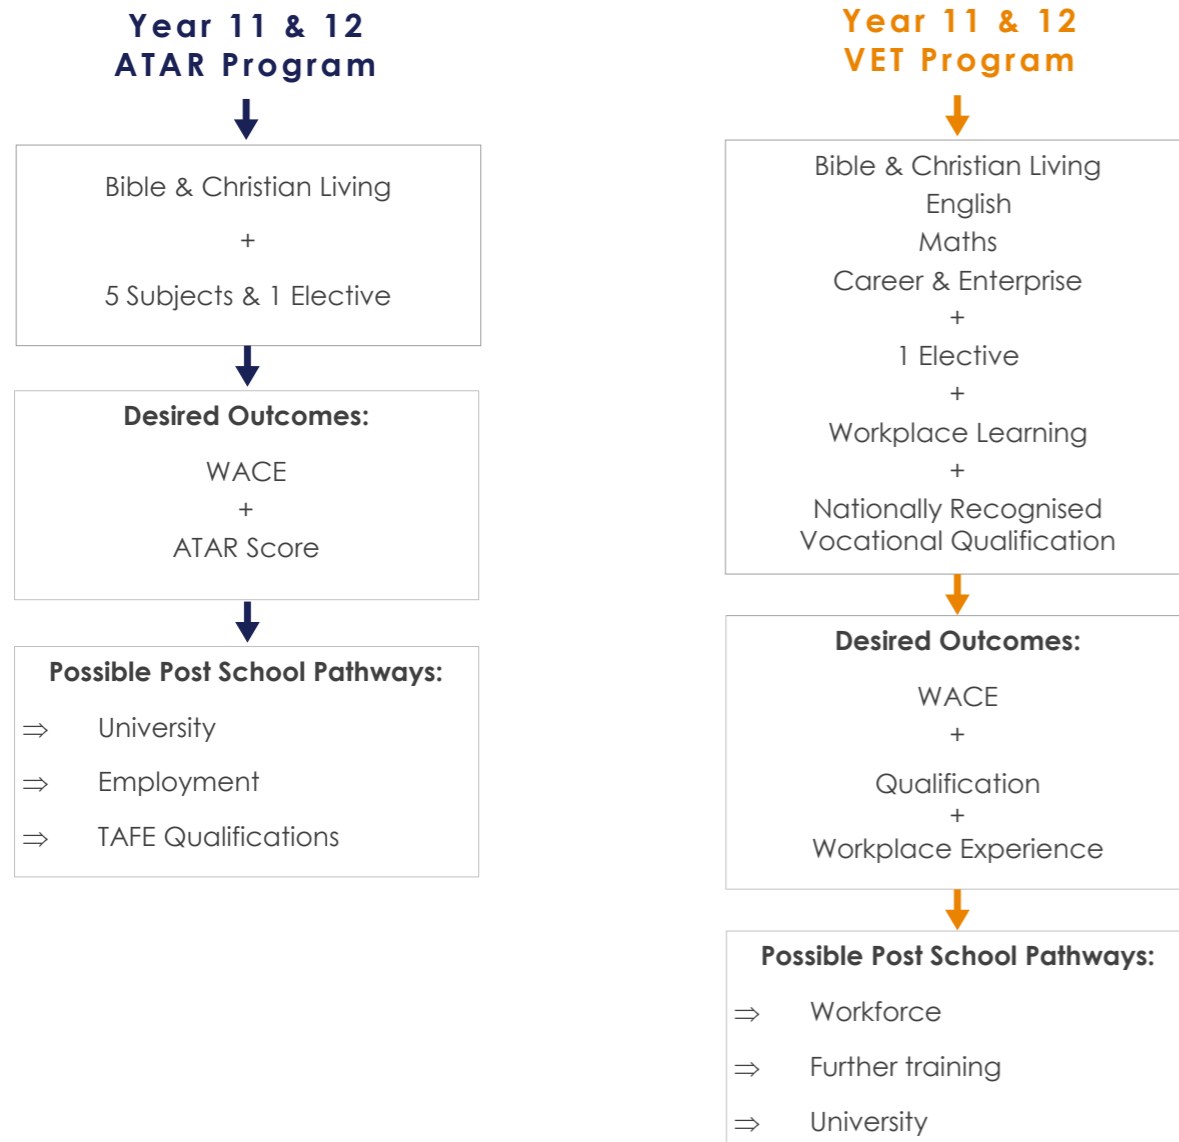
Year 11 & 12
ATAR Program

Bible & Christian Living
+
5 Subjects & 1 Elective

Desired Outcomes:
WACE
+
ATAR Score

Possible Post School Pathways:
⇒ University
⇒ Employment
⇒ TAFE Qualifications

Year 11 & 12
VET Program

Bible & Christian Living
English
Maths
Career & Enterprise
+
1 Elective
+
Workplace Learning
+
Nationally Recognised Vocational Qualification

Desired Outcomes:
WACE
+
Qualification
+
Workplace Experience

Possible Post School Pathways:
⇒ Workforce
⇒ Further training
⇒ University